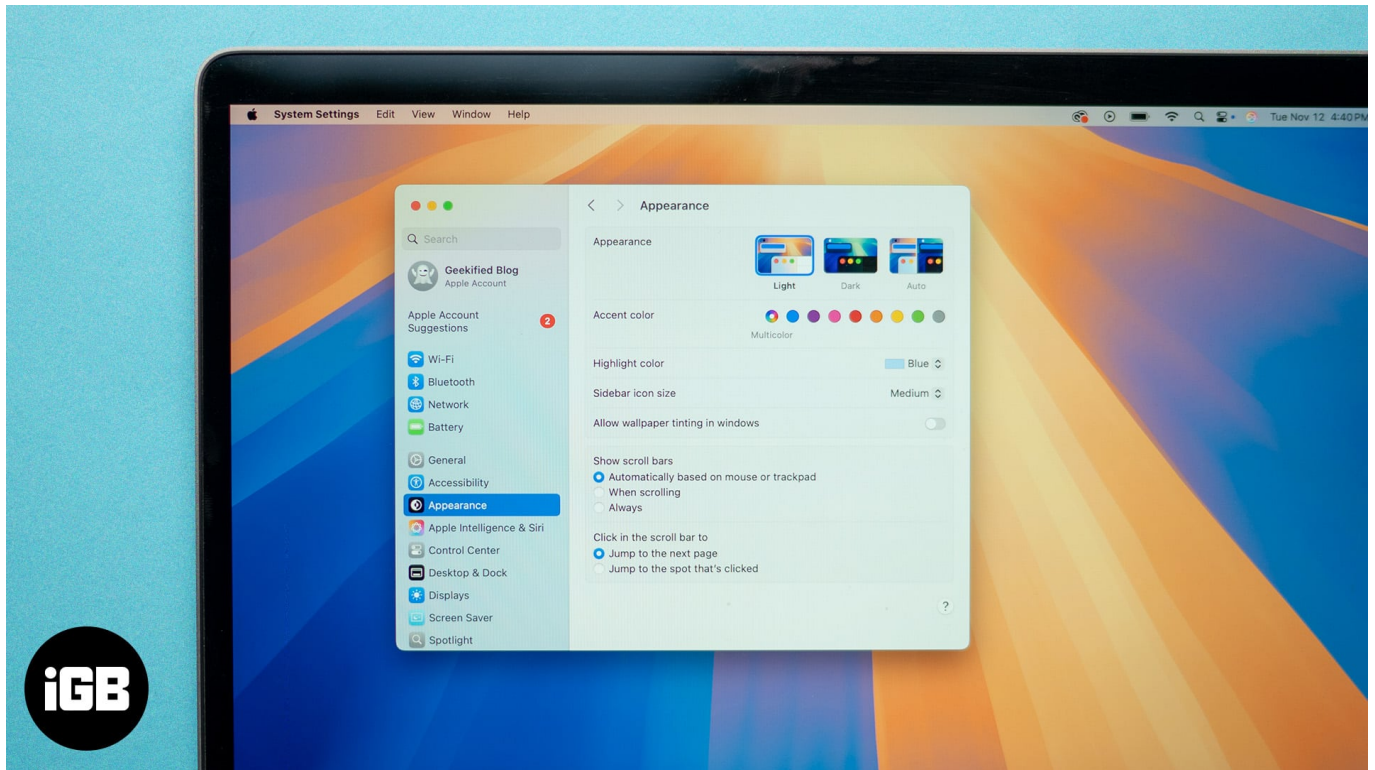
System Settings Edit View Window Help

Tue Nov 12 4:40 PM

Search

Geekified Blog
Apple Account

Apple Account Suggestions 2

Wi-Fi
Bluetooth
Network
Battery

General
Accessibility
Appearance
Apple Intelligence & Siri
Control Center
Desktop & Dock
Displays
Screen Saver
Spotlight

Appearance

Appearance
Light Dark Auto

Accent color
Multicolor

Highlight color Blue

Sidebar icon size Medium

Allow wallpaper tinting in windows

Show scroll bars
Automatically based on mouse or trackpad
When scrolling
Always

Click in the scroll bar to
Jump to the next page
Jump to the spot that's clicked

?

iGB